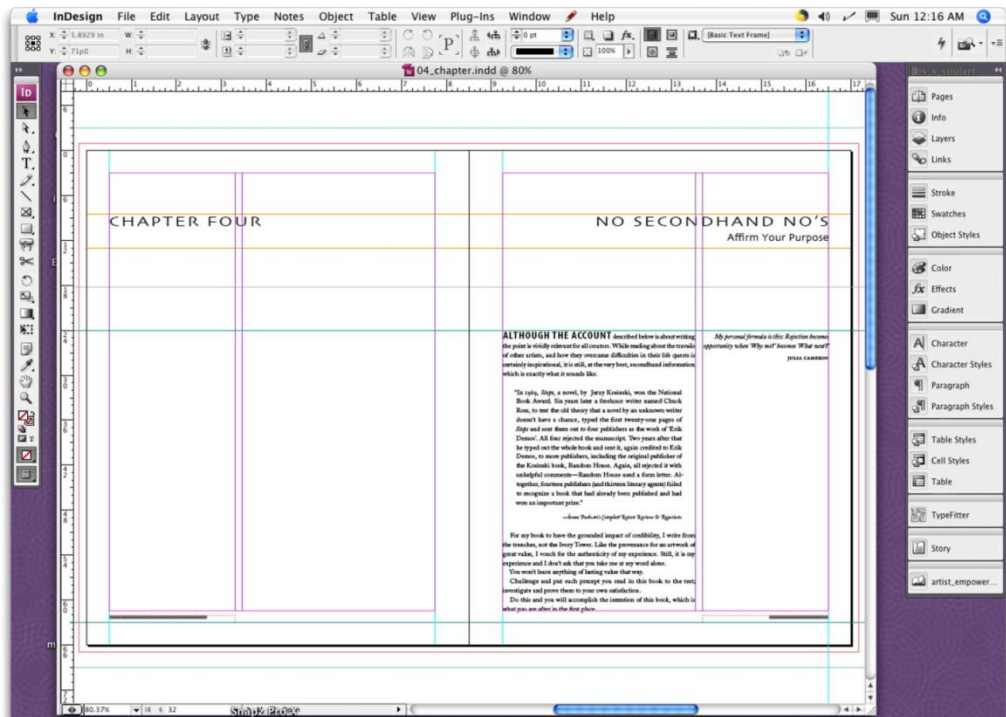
InDesign File Edit Layout Type Notes Object Table View Plug-Ins Window Help

Sun 12:16 AM

X: 5.8929 in W:
Y: 71p0 H:

0 pt

100%

[Basic Text Frame]

04_chapter.indd @ 80%

CHAPTER FOUR

NO SECONDHAND NO'S

Affirm Your Purpose

ALTHOUGH THE ACCOUNT described below is about writing the point is vividly relevant for all creators. While reading about the travails of other artists, and how they overcame difficulties in their life quests is certainly inspirational, it is still, at the very best, secondhand information which is exactly what it sounds like.

"In 1969, Steps, a novel, by Jerzy Kosinski, won the National Book Award. Six years later a freelance writer named Chuck Ross, to test the old theory that a novel by an unknown writer doesn't have a chance, typed the first twenty-one pages of Steps and sent them out to four publishers as the work of 'Erik Demos'. All four rejected the manuscript. Two years after that he typed out the whole book and sent it, again credited to Erik Demos, to more publishers, including the original publisher of the Kosinski book, Random House. Again, all rejected it with unhelpful comments—Random House used a form letter. Altogether, fourteen publishers (and thirteen literary agents) failed to recognize a book that had already been published and had won an important prize."

—Andre Bernard's Rotten Rejections & Rejections

For my book to have the grounded impact of credibility, I write from the trenches, not the Ivory Tower. Like the provenance for an artwork of great value, I vouch for the authenticity of my experience. Still, it is my experience and I don't ask that you take me at my word alone.

You won't learn anything of lasting value that way.

Challenge and put each precept you read in this book to the test; investigate and prove them to your own satisfaction.

Do this and you will accomplish the intention of this book, which is what you are after in the first place.

My personal formula is this: Rejection becomes opportunity when 'Why not?' becomes 'What next?'

JULIA CAMERON

Pages
Info
Layers
Links
Stroke
Swatches
Object Styles
Color
Effects
Gradient
Character
Character Styles
Paragraph
Paragraph Styles
Table Styles
Cell Styles
Table
TypeFitter
Story
artist_empower...

80.37%
32